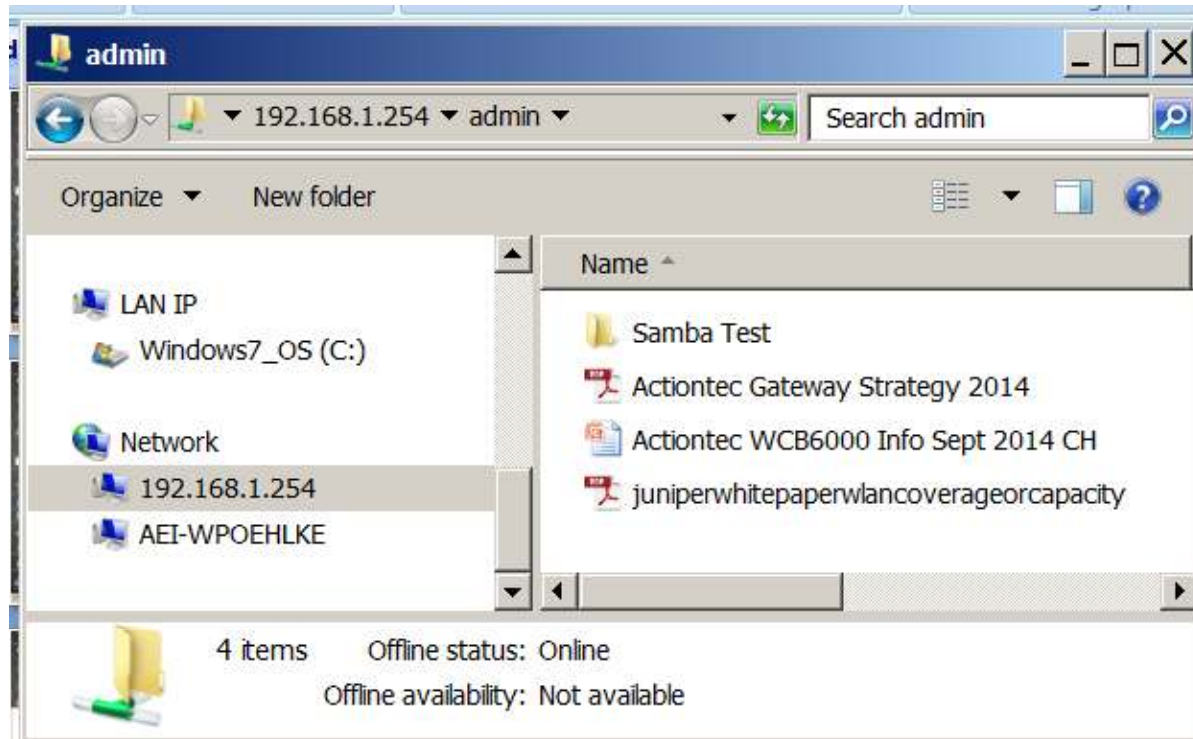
admin

192.168.1.254 ▾ admin ▾

Search admin

Organize ▾ New folder

LAN IP
Windows7_OS (C:)

Network
192.168.1.254
AEI-WPOEHLKE

Name

Samba Test
Actiontec Gateway Strategy 2014
Actiontec WCB6000 Info Sept 2014 CH
juniperwhitepaperwlancoverageorcapacity

4 items Offline status: Online
Offline availability: Not available